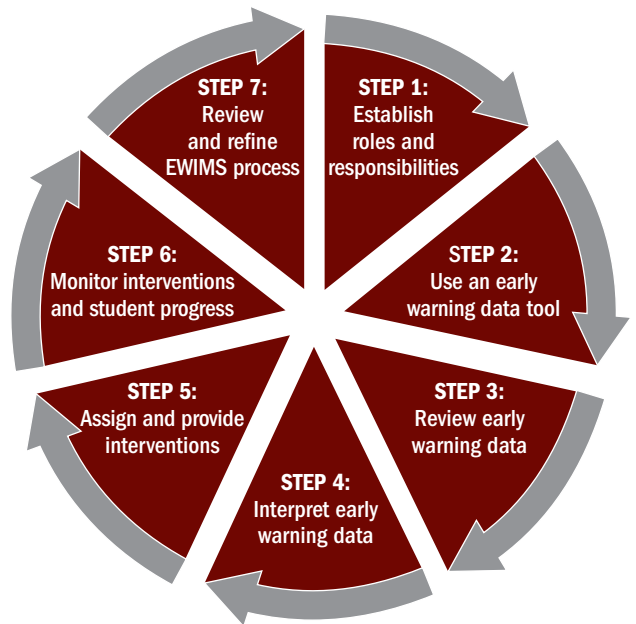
STEP 1:
Establish roles and responsibilities

STEP 2:
Use an early warning data tool

STEP 3:
Review early warning data

STEP 4:
Interpret early warning data

STEP 5:
Assign and provide interventions

STEP 6:
Monitor interventions and student progress

STEP 7:
Review and refine EWIMS process